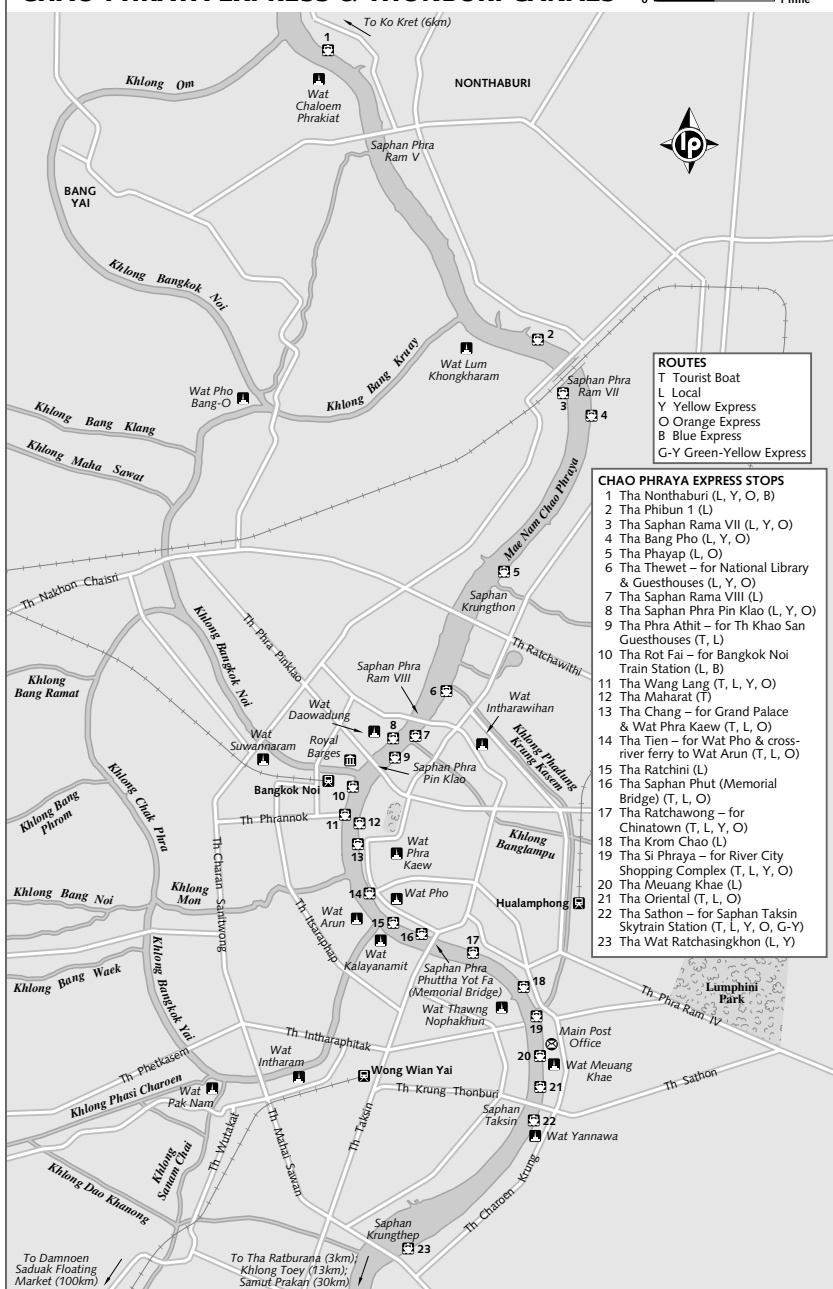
CHAO PHRAYA EXPRESS & THONBURI CANALS

1 mile

To Ko Kret (6km)

1

Wat Chaloem Phrakiat

Khlong Om

NONTHABURI

Saphan Phra Ram V

BANG YAI

Khlong Bangkok Noi

2

Wat Lum Khongkharam

Khlong Bang Kruay

Wat Pho Bang-O

Saphan Phra Ram VII

3

4

Khlong Bang Klang

Khlong Maha Sawat

ROUTES
T Tourist Boat
L Local
Y Yellow Express
O Orange Express
B Blue Express
G-Y Green-Yellow Express

CHAO PHRAYA EXPRESS STOPS
1 Tha Nonthaburi (L, Y, O, B)
2 Tha Phibun 1 (L)
3 Tha Saphan Rama VII (L, Y, O)
4 Tha Bang Pho (L, Y, O)
5 Tha Phayap (L, O)
6 Tha Thewet – for National Library & Guesthouses (L, Y, O)
7 Tha Saphan Rama VIII (L)
8 Tha Saphan Phra Pin Klao (L, Y, O)
9 Tha Phra Athit – for Th Khao San Guesthouses (T, L)
10 Tha Rot Fai – for Bangkok Noi Train Station (L, B)
11 Tha Wang Lang (T, L, Y, O)
12 Tha Maharat (T)
13 Tha Chang – for Grand Palace & Wat Phra Kaew (T, L, O)
14 Tha Tien – for Wat Pho & cross-river ferry to Wat Arun (T, L, O)
15 Tha Ratchini (L)
16 Tha Saphan Phut (Memorial Bridge) (T, L, O)
17 Tha Ratchawong – for Chinatown (T, L, Y, O)
18 Tha Krom Chao (L)
19 Tha Si Phraya – for River City Shopping Complex (T, L, Y, O)
20 Tha Meuang Khae (L)
21 Tha Oriental (T, L, O)
22 Tha Sathon – for Saphan Taksin Skytrain Station (T, L, Y, O, G-Y)
23 Tha Wat Ratchasingkhon (L, Y)

Mae Nam Chao Phraya

5

Th Nakhon Chaisri

Saphan Krungthon

Th Ratchawithi

Khlong Bangkok Noi

Th Phra Pinklao

Saphan Phra Ram VIII

6

Wat Intharawihan

Khlong Bang Ramat

Wat Daowadung

8

7

Royal Barges

9

Saphan Phra Pin Klao

Khlong Phadung Krung Kasem

Wat Suwannaram

Bangkok Noi

10

Khlong Bang Phrom

Khlong Chak Phra

Th Phrannok

11

12

13

Wat Phra Kaew

Khlong Banglampu

Khlong Bang Noi

Khlong Mon

14

Wat Pho

Hualamphong

Th Charan Sanitwong

Th Itsaraphap

Wat Arun

15

16

Wat Kalayanamit

17

Khlong Bang Waek

Khlong Bangkok Yai

Saphan Phra Phuttha Yot Fa (Memorial Bridge)

18

Lumphini Park

Th Phra Ram IV

Wat Thawng Nophakhun

19

Main Post Office

Th Intharaphitak

Th Phetkasem

Wat Intharam

20

Wat Meuang Khae

Khlong Phasi Charoen

Wat Pak Nam

Wong Wian Yai

21

Th Sathon

Th Krung Thonburi

Saphan Taksin

22

Wat Yannawa

Khlong Sanam Chai

Th Wutakat

Th Mahai Sawan

Th Taksin

Th Charoen Krung

Khlong Dao Khanong

Saphan Krungthep

23

To Damnoen Saduak Floating Market (100km)

To Tha Ratburana (3km); Khlong Toey (13km); Samut Prakan (30km)